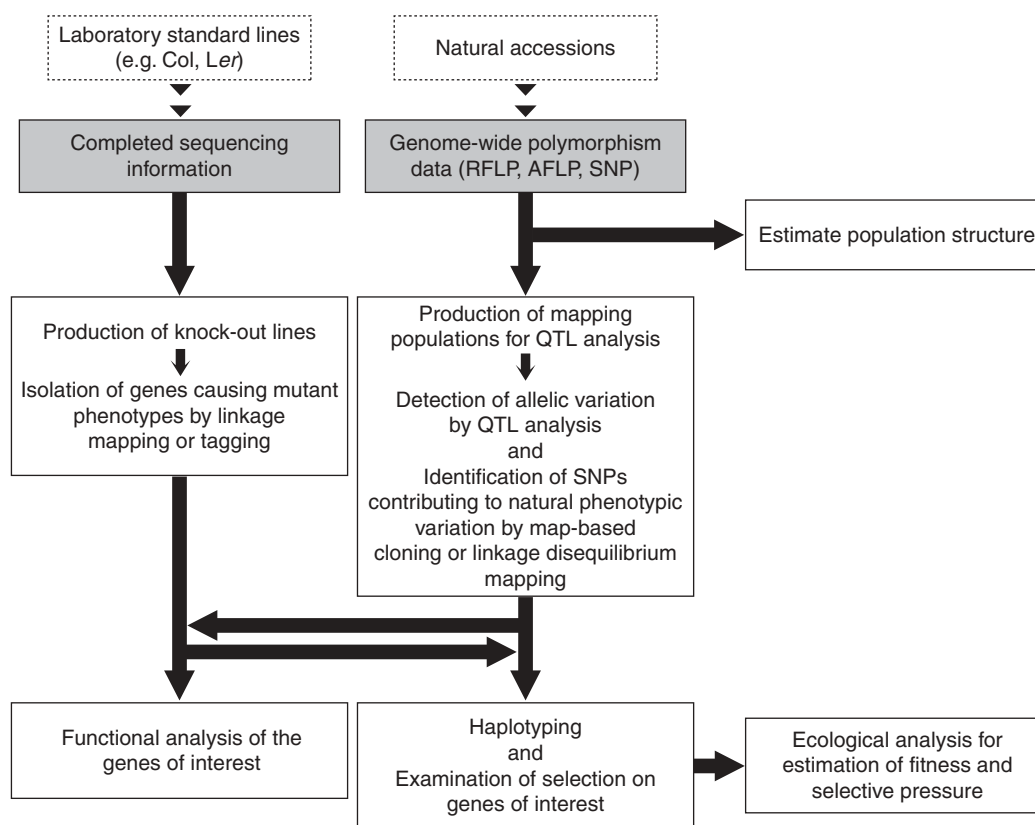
Laboratory standard lines (e.g. Col, Ler)

Natural accessions

Completed sequencing information

Genome-wide polymorphism data (RFLP, AFLP, SNP)

Estimate population structure

Production of knock-out lines

Isolation of genes causing mutant phenotypes by linkage mapping or tagging

Production of mapping populations for QTL analysis

Detection of allelic variation by QTL analysis
and
Identification of SNPs contributing to natural phenotypic variation by map-based cloning or linkage disequilibrium mapping

Functional analysis of the genes of interest

Haplotyping
and
Examination of selection on genes of interest

Ecological analysis for estimation of fitness and selective pressure